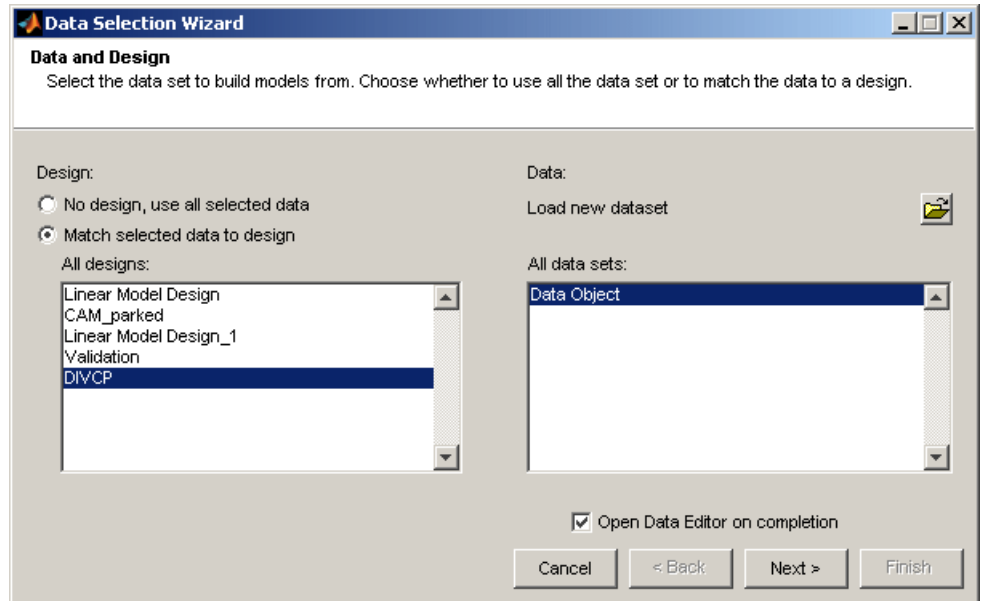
Data Selection Wizard

Data and Design

Select the data set to build models from. Choose whether to use all the data set or to match the data to a design.

Design:

No design, use all selected data

Match selected data to design

All designs:

Linear Model Design
CAM_parked
Linear Model Design_1
Validation
DIVCP

Data:

Load new dataset

All data sets:

Data Object

Open Data Editor on completion

Cancel

< Back

Next >

Finish